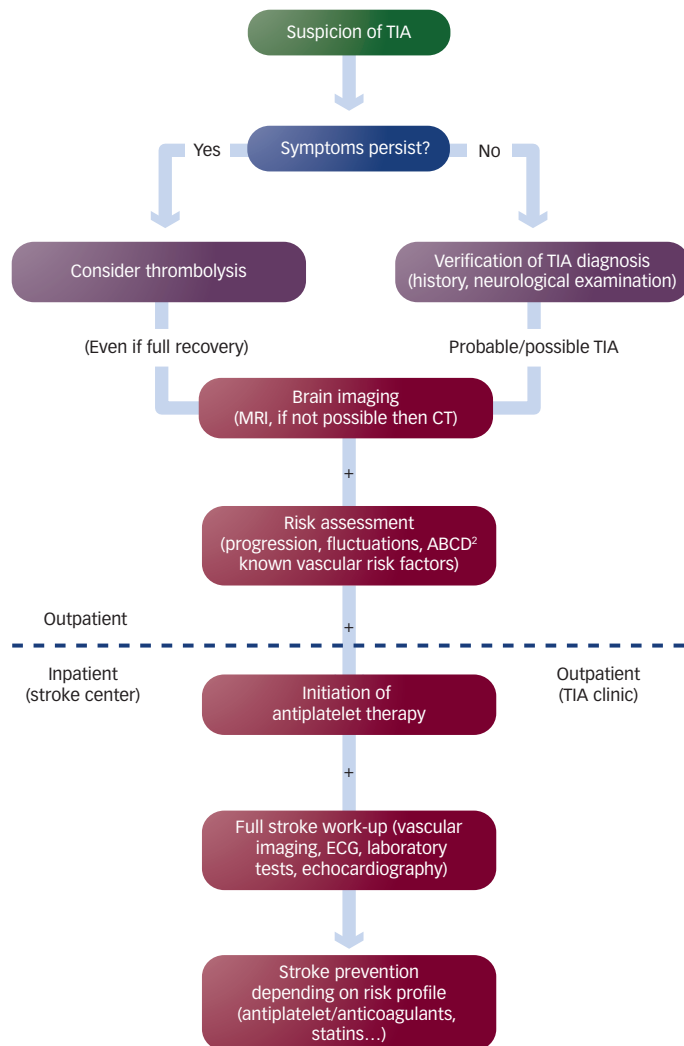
Suspicion of TIA

Symptoms persist?

Yes

No

Consider thrombolysis

Verification of TIA diagnosis (history, neurological examination)

(Even if full recovery)

Probable/possible TIA

Brain imaging (MRI, if not possible then CT)

+

Risk assessment (progression, fluctuations, ABCD$^2$ known vascular risk factors)

Outpatient

+

Inpatient (stroke center)

Outpatient (TIA clinic)

Initiation of antiplatelet therapy

+

Full stroke work-up (vascular imaging, ECG, laboratory tests, echocardiography)

Stroke prevention depending on risk profile (antiplatelet/anticoagulants, statins…)